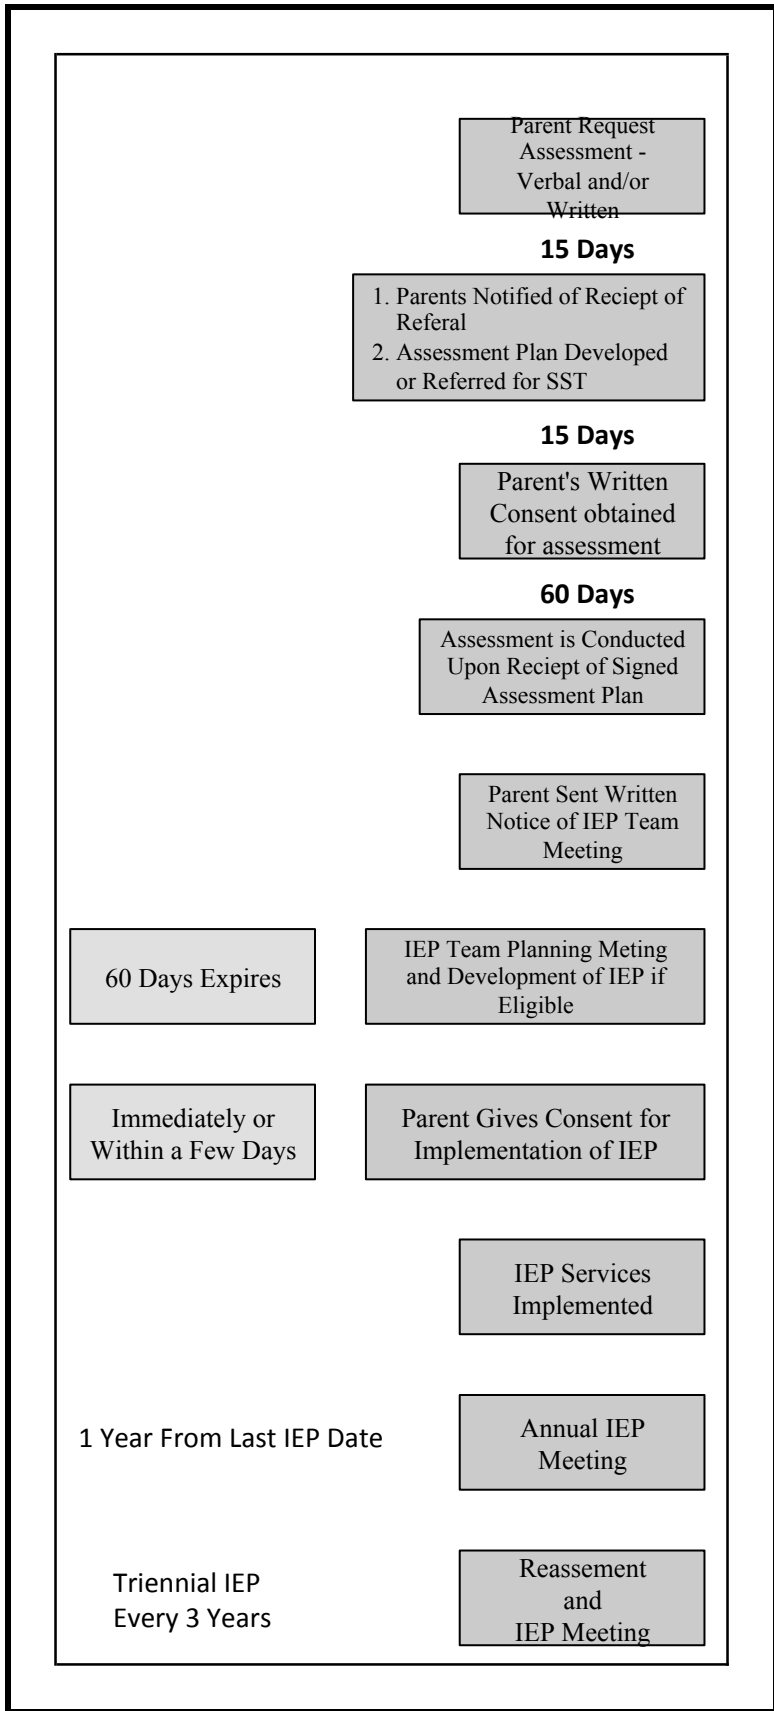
Parent Request Assessment - Verbal and/or Written

15 Days

1. Parents Notified of Reciept of Referal
2. Assessment Plan Developed or Referred for SST

15 Days

Parent's Written Consent obtained for assessment

60 Days

Assessment is Conducted Upon Reciept of Signed Assessment Plan

Parent Sent Written Notice of IEP Team Meeting

60 Days Expires

IEP Team Planning Meting and Development of IEP if Eligible

Immediately or Within a Few Days

Parent Gives Consent for Implementation of IEP

IEP Services Implemented

1 Year From Last IEP Date

Annual IEP Meeting

Triennial IEP
Every 3 Years

Reassement and IEP Meeting